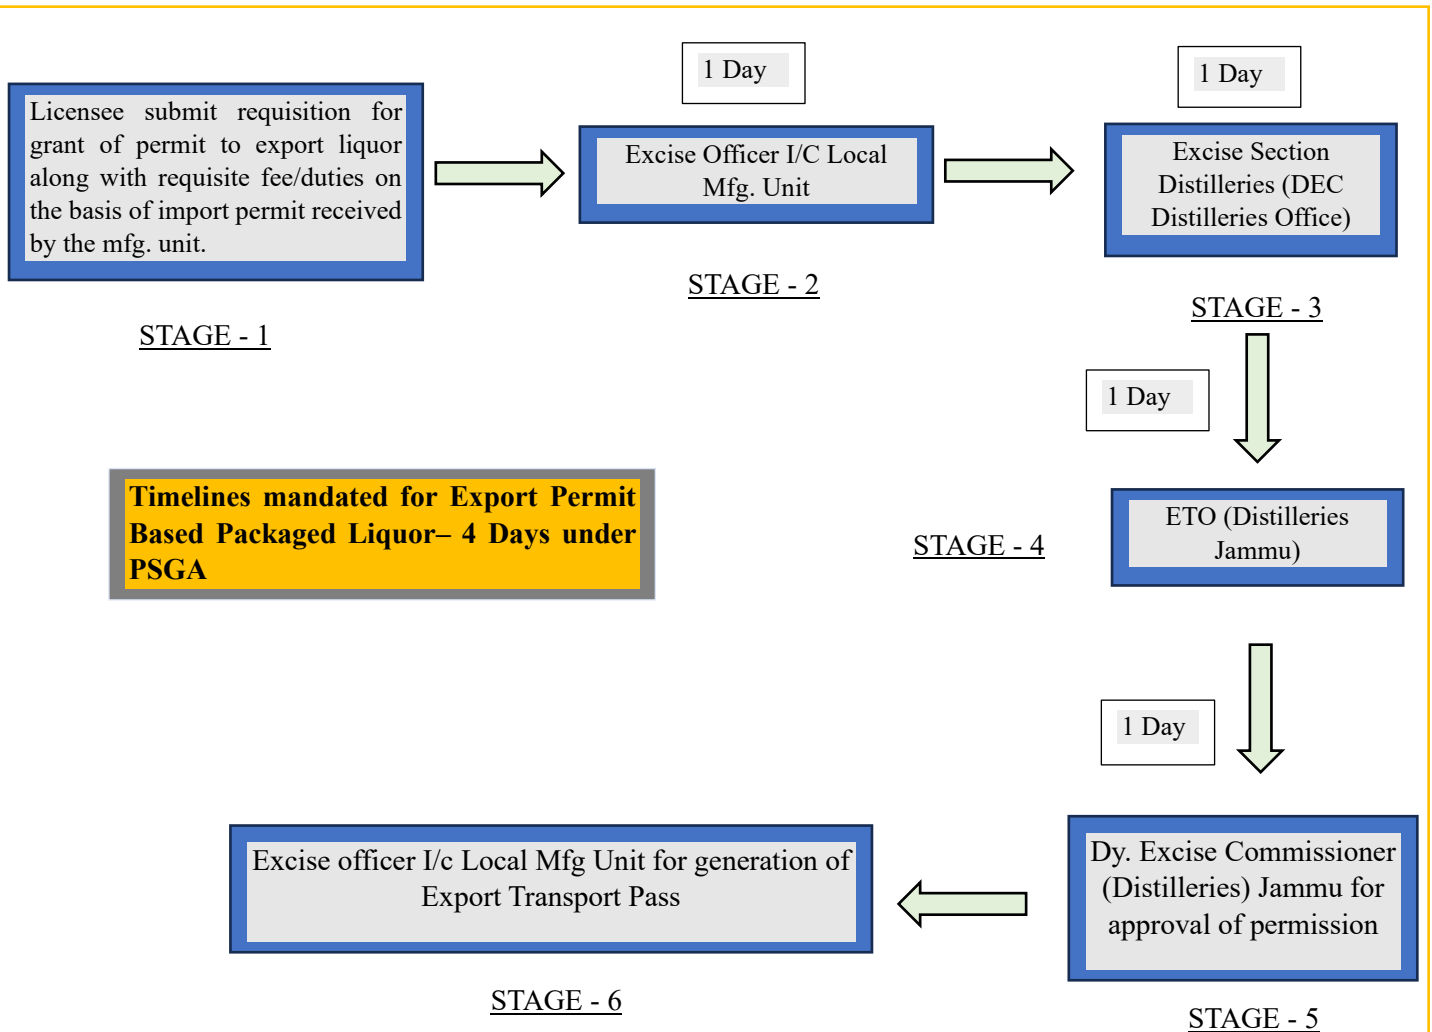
Licensee submit requisition for grant of permit to export liquor along with requisite fee/duties on the basis of import permit received by the mfg. unit.

STAGE - 1

1 Day

Excise Officer I/C Local Mfg. Unit

STAGE - 2

1 Day

Excise Section Distilleries (DEC Distilleries Office)

STAGE - 3

1 Day

Timelines mandated for Export Permit Based Packaged Liquor– 4 Days under PSGA

STAGE - 4

ETO (Distilleries Jammu)

1 Day

Excise officer I/c Local Mfg Unit for generation of Export Transport Pass

Dy. Excise Commissioner (Distilleries) Jammu for approval of permission

STAGE - 6

STAGE - 5